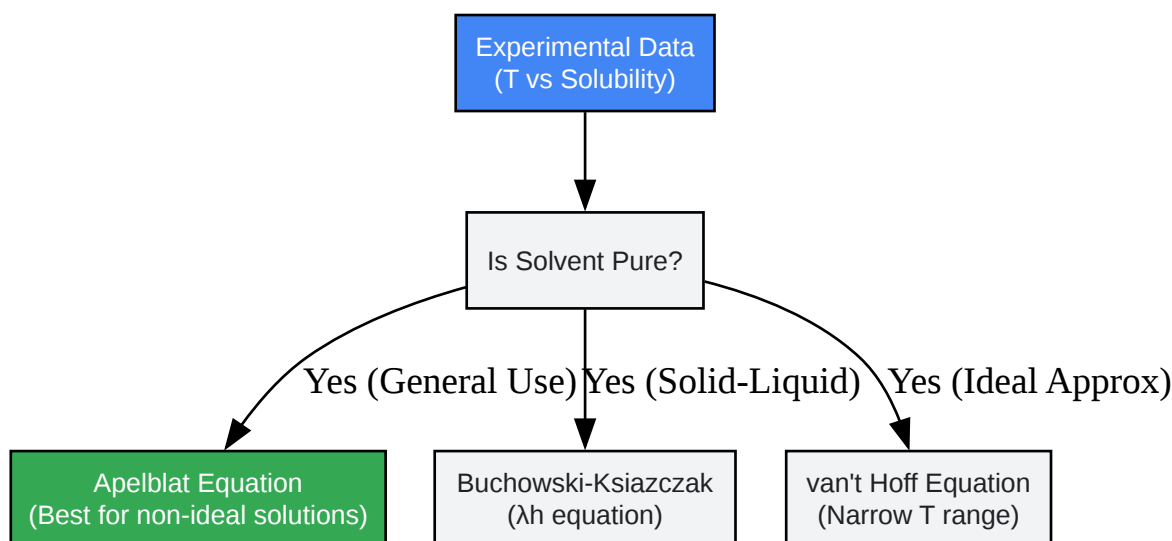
Experimental Data
(T vs Solubility)

Is Solvent Pure?

Yes (General Use)

Yes (Solid-Liquid)

Yes (Ideal Approx)

Apelblat Equation
(Best for non-ideal solutions)

Buchowski-Ksiazczak
(λh equation)

van't Hoff Equation
(Narrow T range)